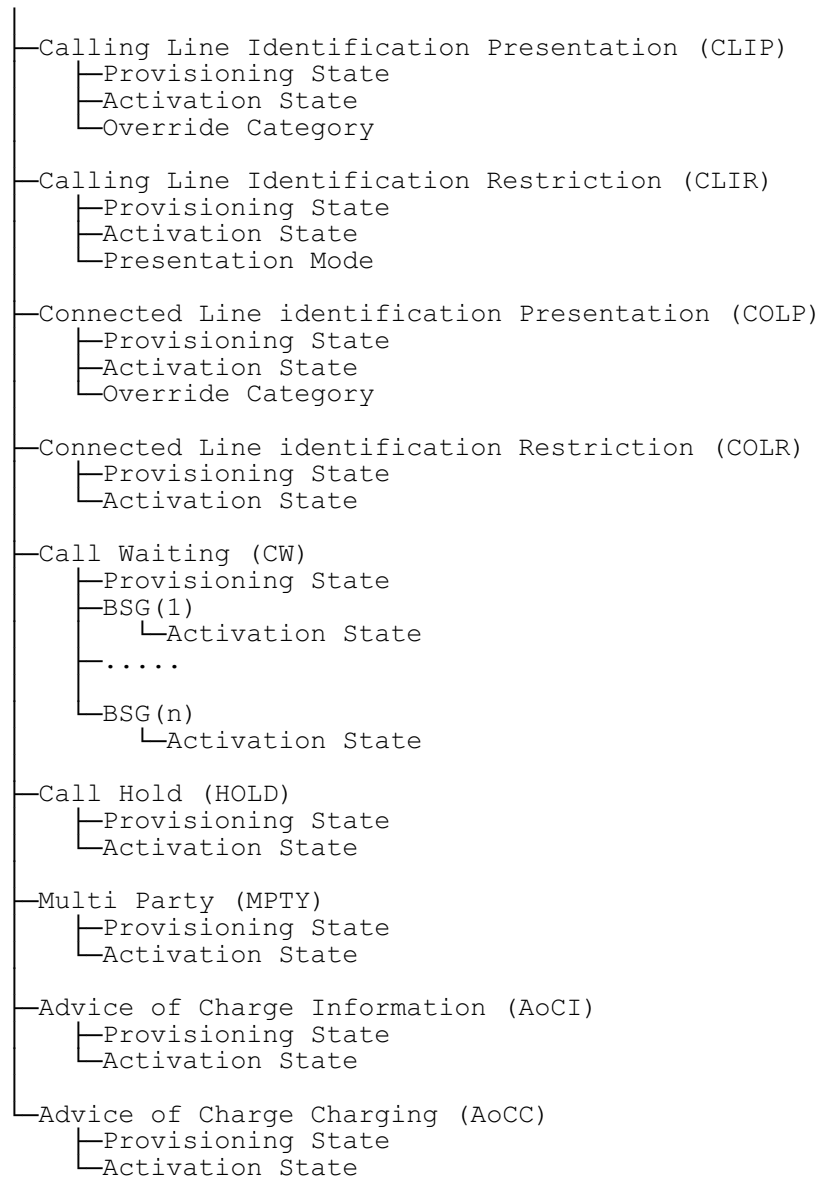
Calling Line Identification Presentation (CLIP)
Provisioning State
Activation State
Override Category

Calling Line Identification Restriction (CLIR)
Provisioning State
Activation State
Presentation Mode

Connected Line identification Presentation (COLP)
Provisioning State
Activation State
Override Category

Connected Line identification Restriction (COLR)
Provisioning State
Activation State

Call Waiting (CW)
Provisioning State
BSG(1)
Activation State
.....
BSG(n)
Activation State

Call Hold (HOLD)
Provisioning State
Activation State

Multi Party (MPTY)
Provisioning State
Activation State

Advice of Charge Information (AoCI)
Provisioning State
Activation State

Advice of Charge Charging (AoCC)
Provisioning State
Activation State